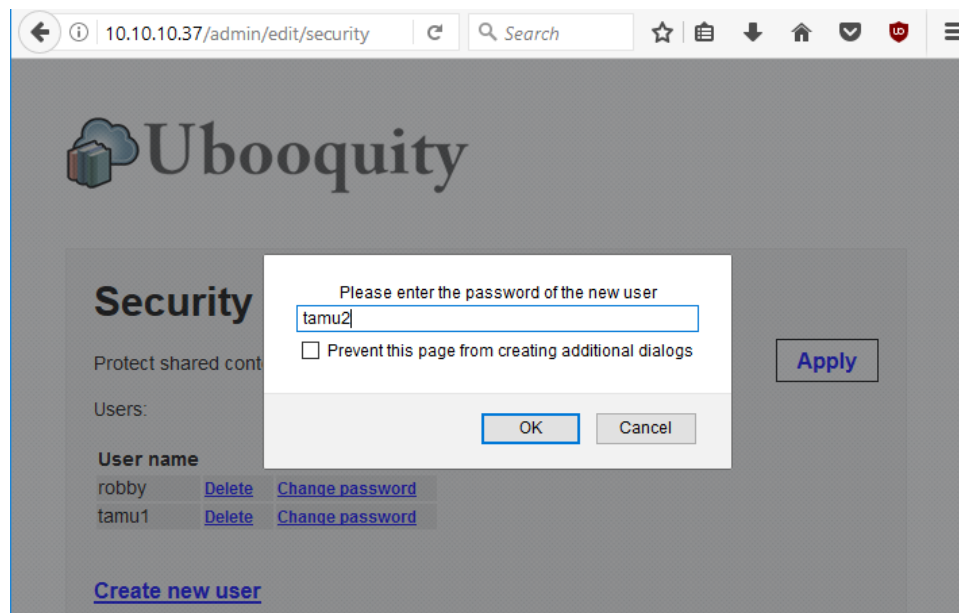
10.10.10.37/admin/edit/security

Search

Ubooquity

Security

Protect shared cont

Users:

Apply

Please enter the password of the new user

tamu2

Prevent this page from creating additional dialogs

OK

Cancel

| User name | | |
|---|---|---|
| robby | Delete | Change password |
| tamu1 | Delete | Change password |

Create new user